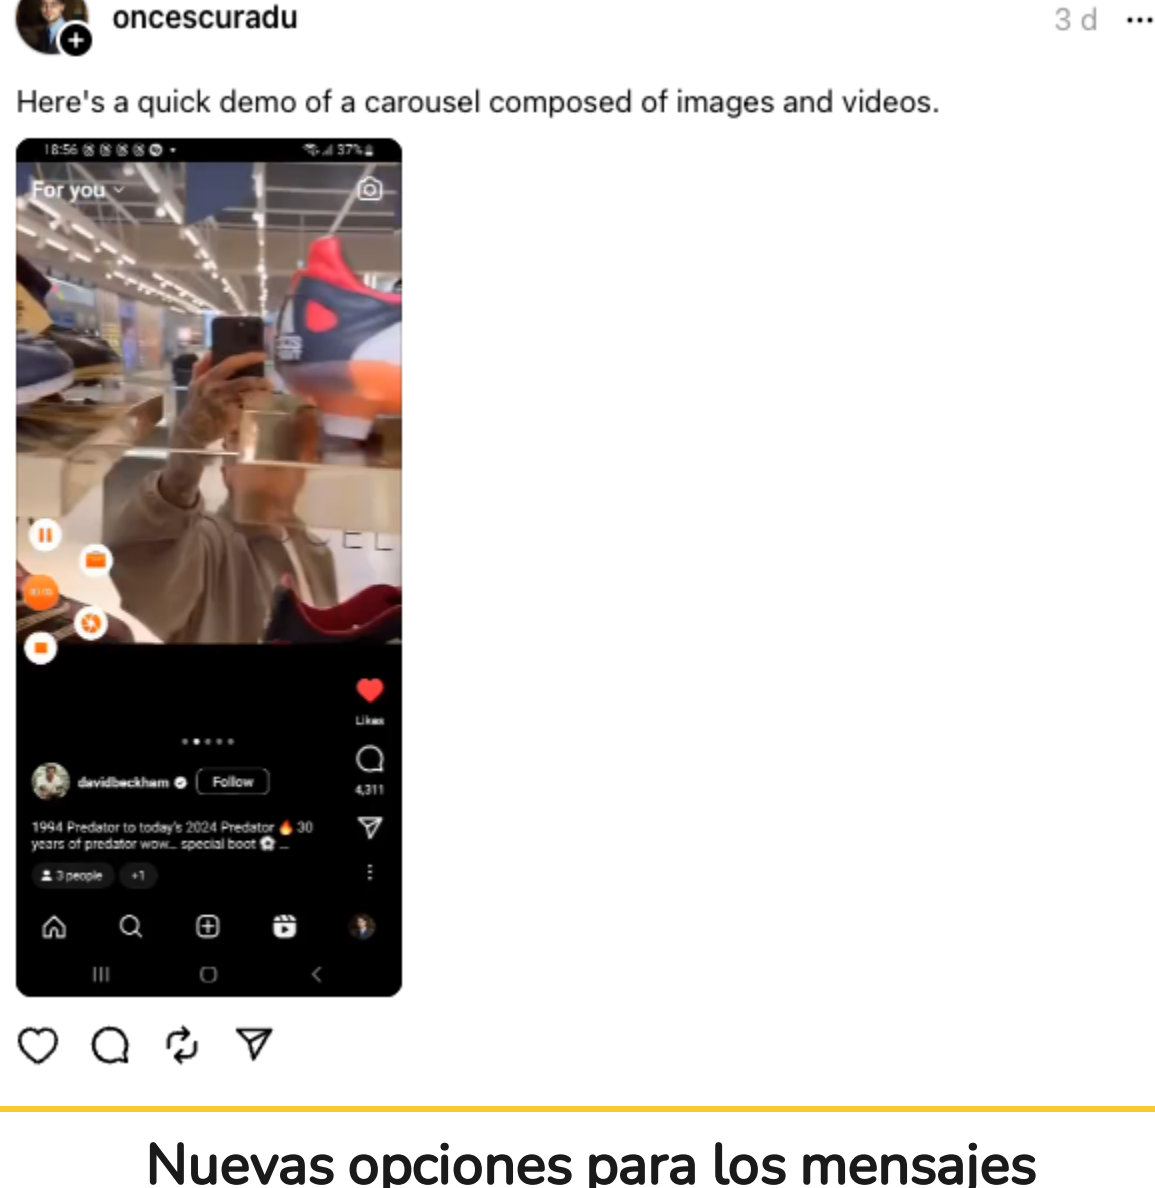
oncescuradu

3 d ···

Here's a quick demo of a carousel composed of images and videos.

18:56

37%

For you

Likes

davidbeckham Follow

4,311

1994 Predator to today's 2024 Predator 🔥 30 years of predator wow... special boot ⚽ ...

3 people +1

Nuevas opciones para los mensajes